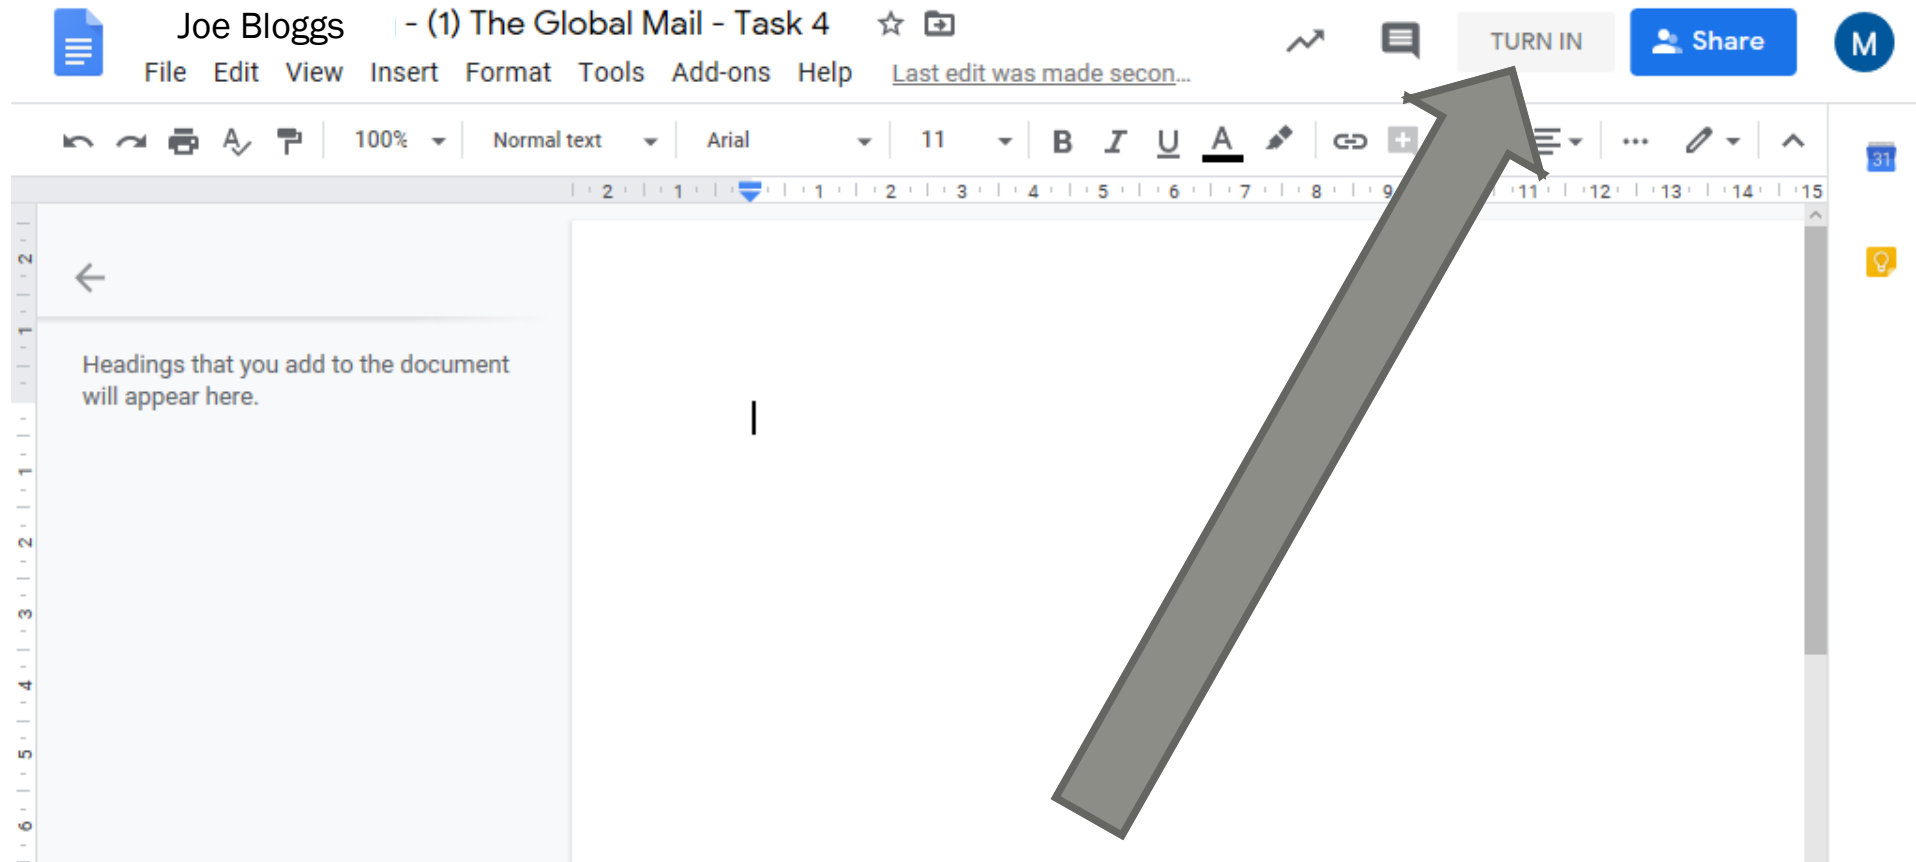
Joe Bloggs - (1) The Global Mail - Task 4

File Edit View Insert Format Tools Add-ons Help Last edit was made secon...

TURN IN Share M

100% Normal text Arial 11 B I U A

2 1 1 2 3 4 5 6 7 8 9 11 12 13 14 15

Headings that you add to the document will appear here.

31